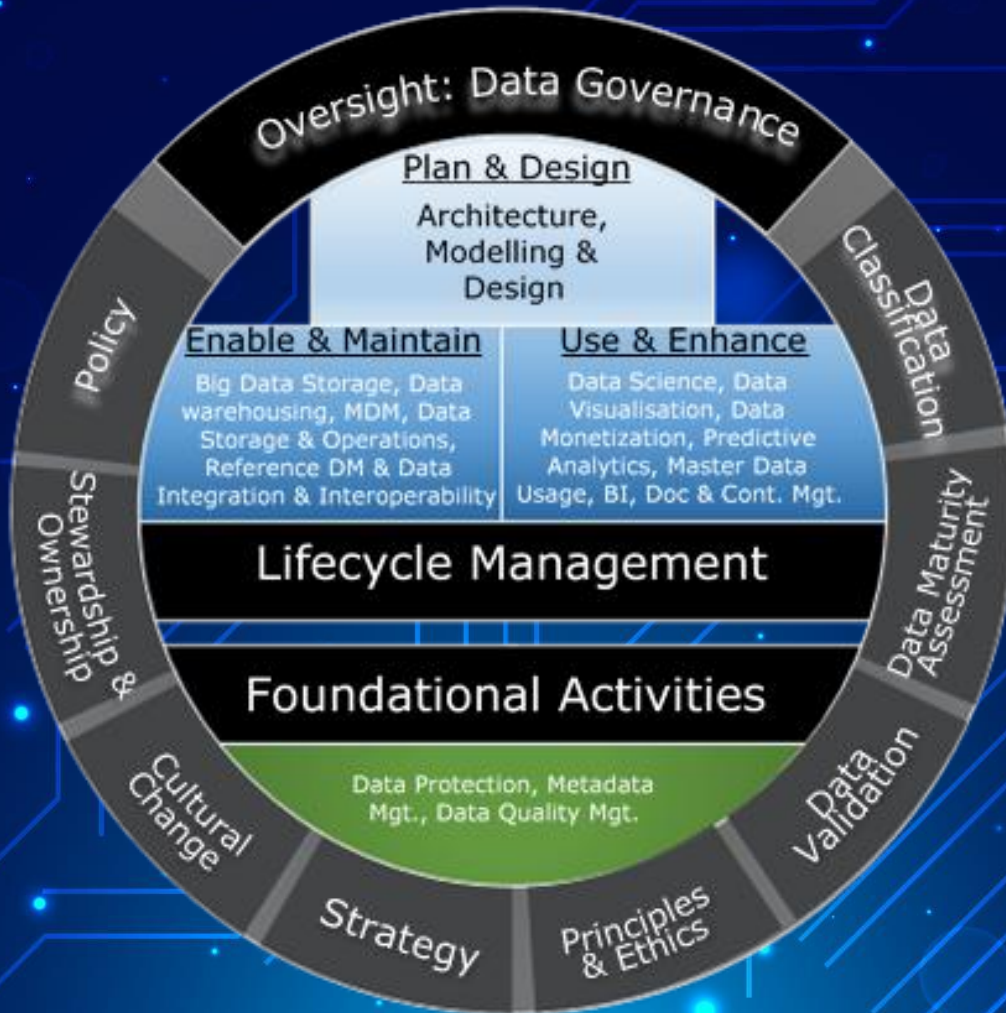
Oversight: Data Governance

Plan & Design

Architecture, Modelling & Design

Enable & Maintain

Big Data Storage, Data warehousing, MDM, Data Storage & Operations, Reference DM & Data Integration & Interoperability

Use & Enhance

Data Science, Data Visualisation, Data Monetization, Predictive Analytics, Master Data Usage, BI, Doc & Cont. Mgt.

Lifecycle Management

Foundational Activities

Data Protection, Metadata Mgt., Data Quality Mgt.

Data Classification

Data Maturity Assessment

Data Validation

Principles & Ethics

Strategy

Cultural Change

Stewardship & Ownership

Policy